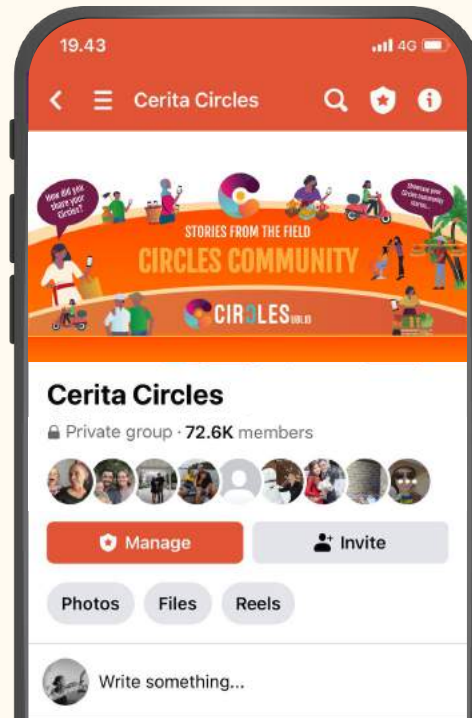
19.43

4G

Cerita Circles

How did you share your Circles?

Showcase your Circles community stories

STORIES FROM THE FIELD

CIRCLES COMMUNITY

CIRCLES.life

Cerita Circles

Private group · 72.6K members

Manage

Invite

Photos

Files

Reels

Write something...